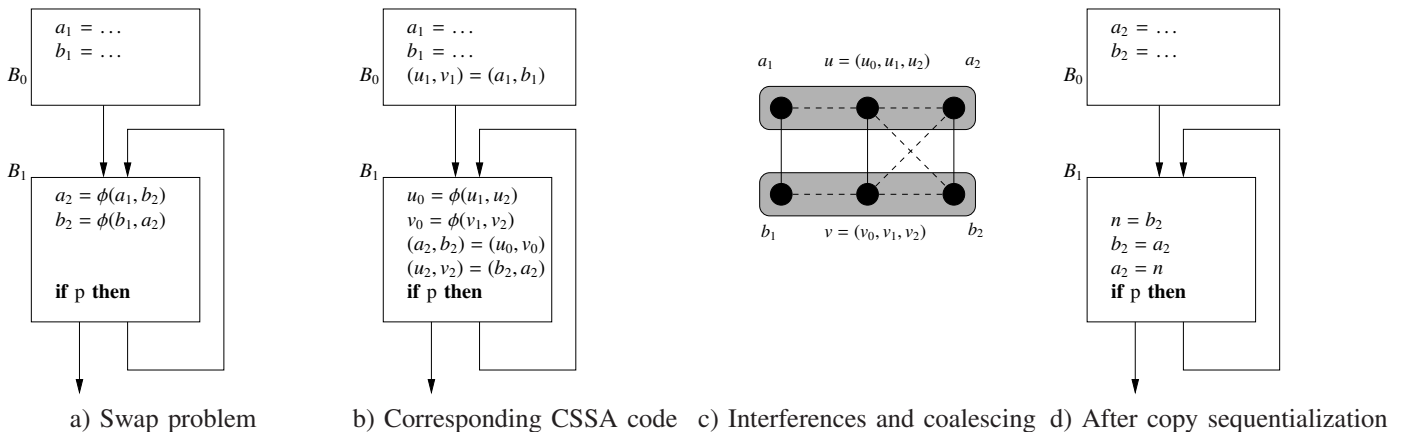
$B_0$

$a_1 = \dots$
$b_1 = \dots$

$B_1$

$a_2 = \phi(a_1, b_2)$
$b_2 = \phi(b_1, a_2)$

**if** p **then**

a) Swap problem

$B_0$

$a_1 = \dots$
$b_1 = \dots$
$(u_1, v_1) = (a_1, b_1)$

$B_1$

$u_0 = \phi(u_1, u_2)$
$v_0 = \phi(v_1, v_2)$
$(a_2, b_2) = (u_0, v_0)$
$(u_2, v_2) = (b_2, a_2)$
**if** p **then**

b) Corresponding CSSA code

$a_1$ $u = (u_0, u_1, u_2)$ $a_2$

$b_1$ $v = (v_0, v_1, v_2)$ $b_2$

c) Interferences and coalescing

$B_0$

$a_2 = \dots$
$b_2 = \dots$

$B_1$

$n = b_2$
$b_2 = a_2$
$a_2 = n$
**if** p **then**

d) After copy sequentialization